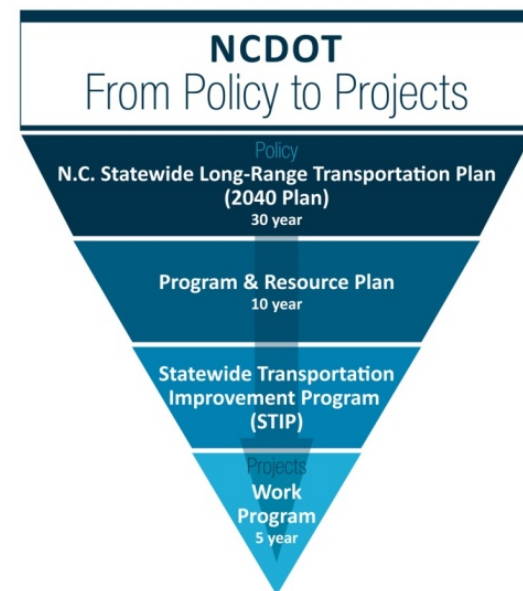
NCDOT
From Policy to Projects

Policy
N.C. Statewide Long-Range Transportation Plan (2040 Plan)
30 year

Program & Resource Plan
10 year

Statewide Transportation Improvement Program (STIP)

Projects
Work Program
5 year